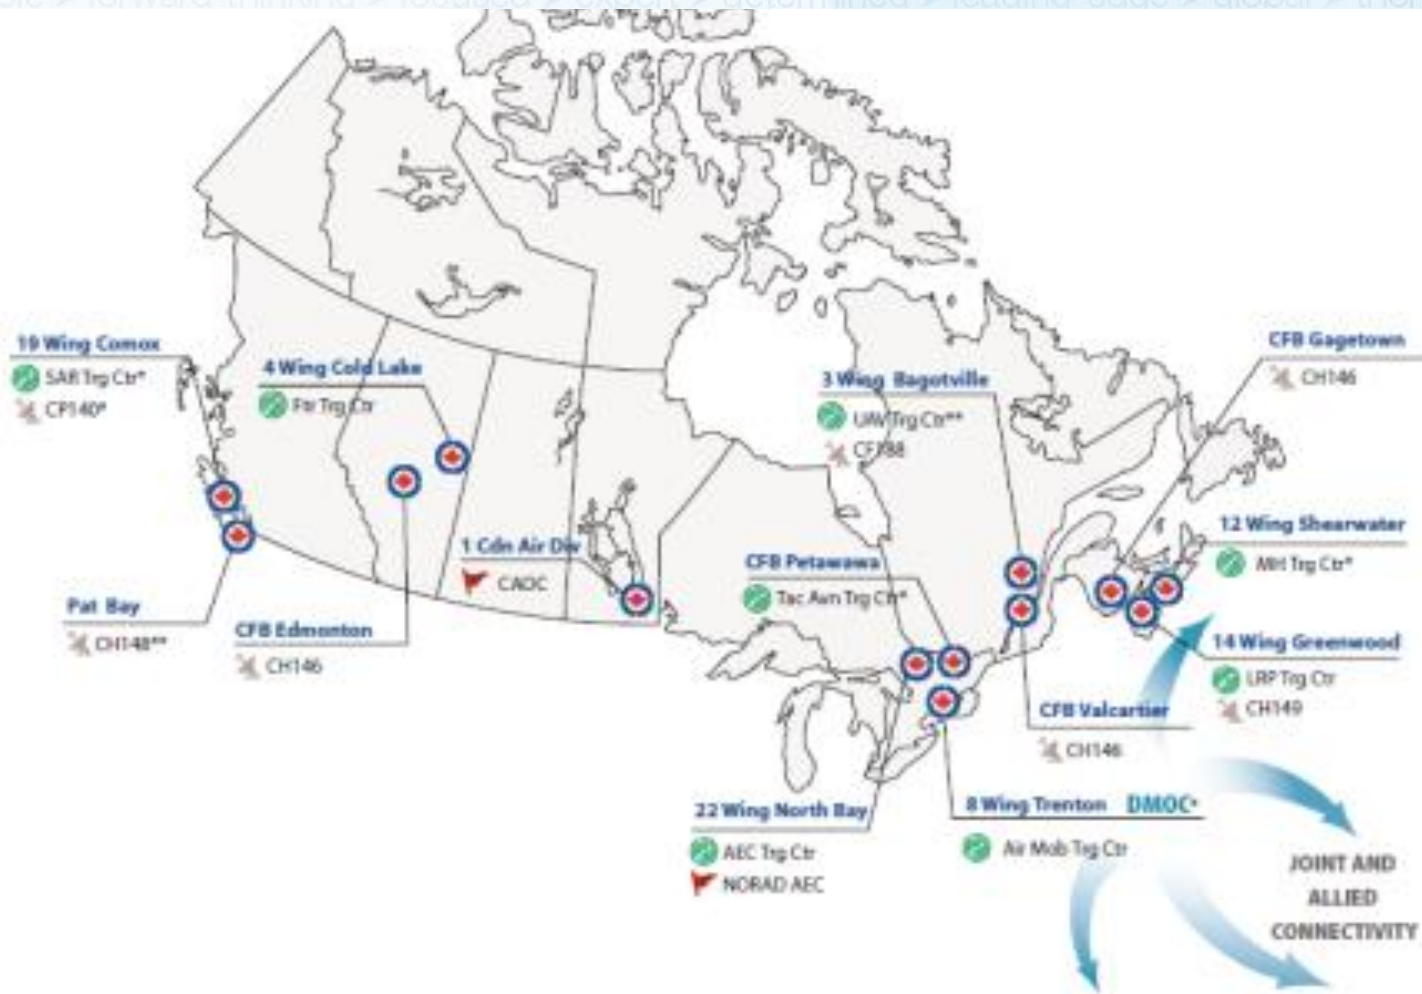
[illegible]

19 Wing Comox
SAR Trg Ctr*
CP140*

4 Wing Cold Lake
Ftr Trg Ctr

3 Wing Bagotville
UAV Trg Ctr**
CF188

CFB Gagetown
CH146

12 Wing Shearwater
MH Trg Ctr*

14 Wing Greenwood
LRP Trg Ctr
CH149

1 Cdn Air Div
CAOC

Pat Bay
CH148**

CFB Edmonton
CH146

CFB Petawawa
Tac Avn Trg Ctr*

CFB Valcartier
CH146

22 Wing North Bay
AEC Trg Ctr
NORAD AEC

8 Wing Trenton DMOC*
Air Mob Trg Ctr

JOINT AND ALLIED CONNECTIVITY